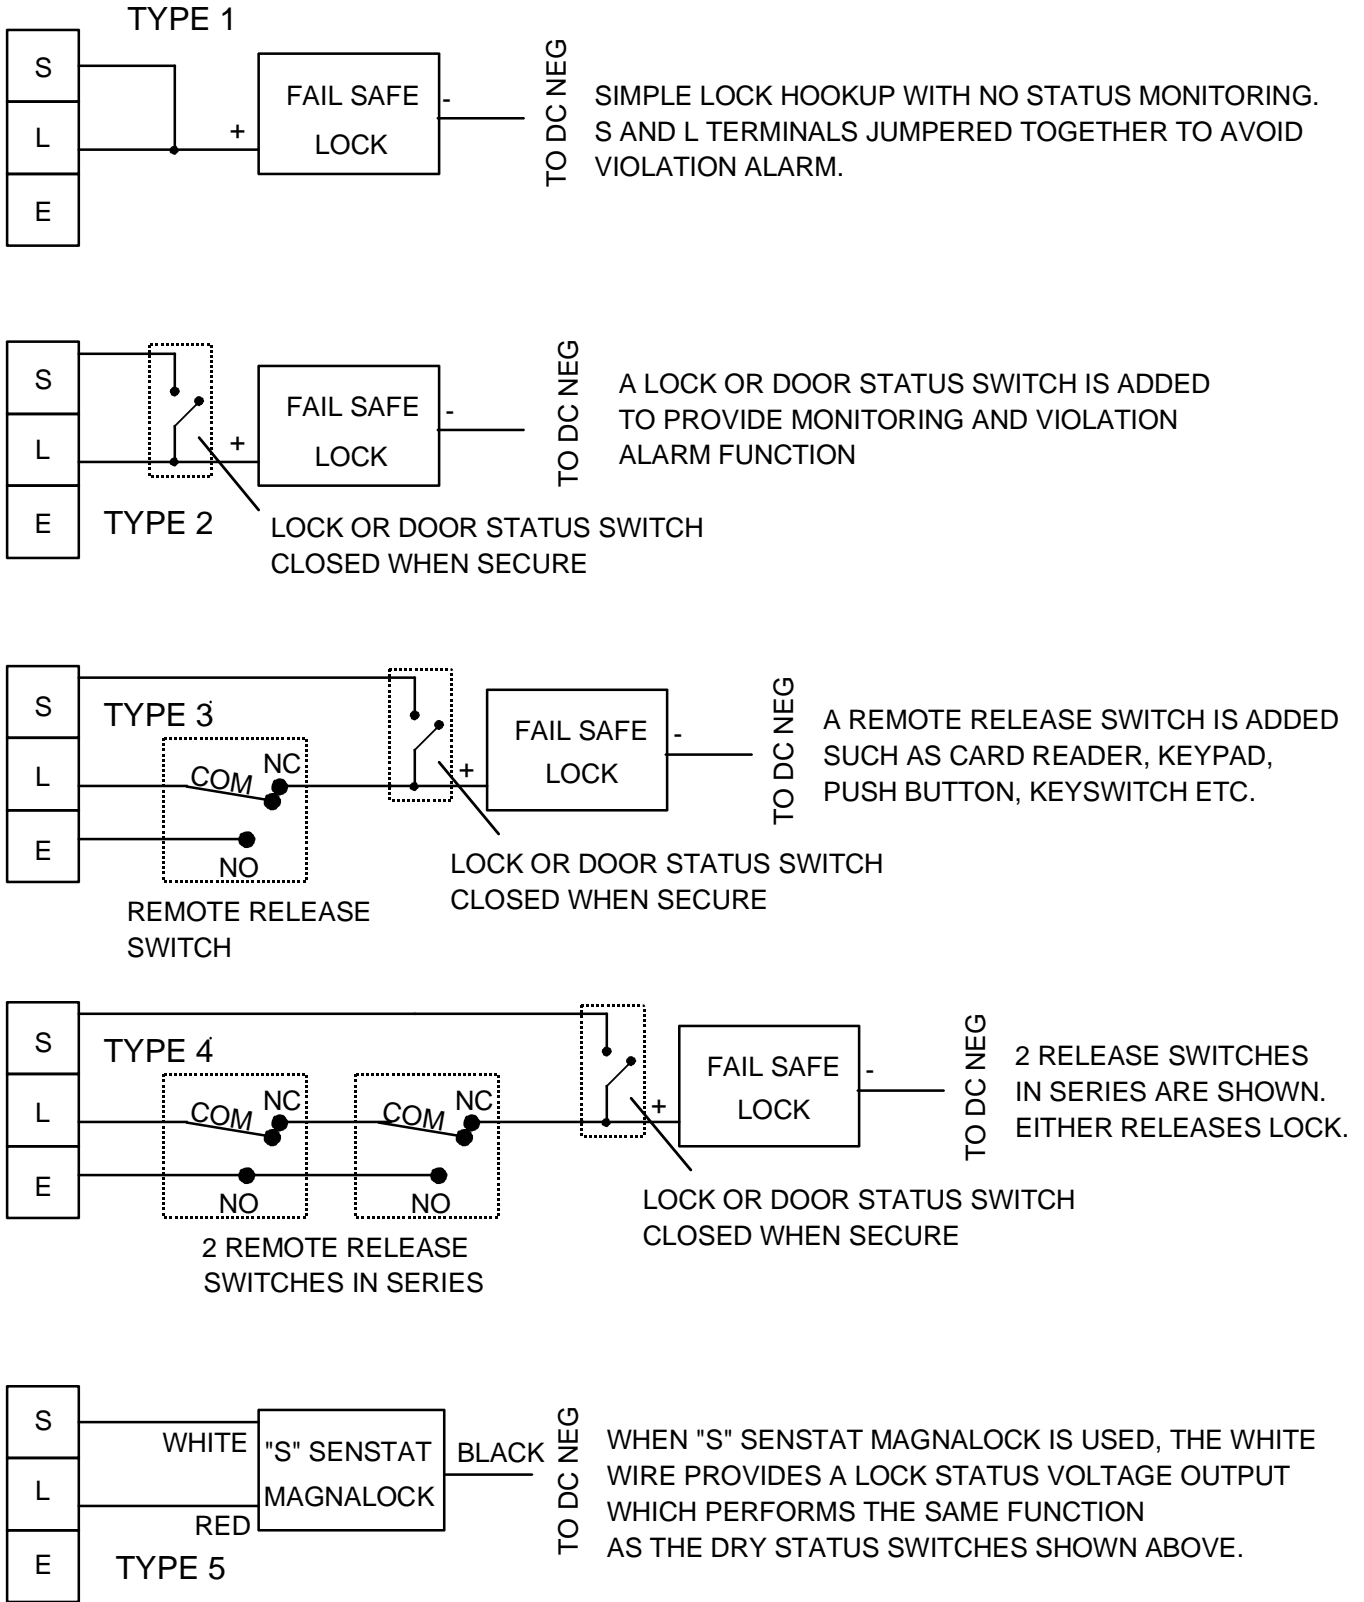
TYPE 1

S
L
E

+
FAIL SAFE LOCK
-
TO DC NEG

SIMPLE LOCK HOOKUP WITH NO STATUS MONITORING. S AND L TERMINALS JUMPERED TOGETHER TO AVOID VIOLATION ALARM.

S
L
E

+
FAIL SAFE LOCK
-
TO DC NEG

A LOCK OR DOOR STATUS SWITCH IS ADDED TO PROVIDE MONITORING AND VIOLATION ALARM FUNCTION

TYPE 2

LOCK OR DOOR STATUS SWITCH CLOSED WHEN SECURE

S
L
E

TYPE 3

COM
NC
NO

REMOTE RELEASE SWITCH

+
FAIL SAFE LOCK
-
TO DC NEG

A REMOTE RELEASE SWITCH IS ADDED SUCH AS CARD READER, KEYPAD, PUSH BUTTON, KEYSWITCH ETC.

LOCK OR DOOR STATUS SWITCH CLOSED WHEN SECURE

S
L
E

TYPE 4

COM
NC
NO

COM
NC
NO

2 REMOTE RELEASE SWITCHES IN SERIES

+
FAIL SAFE LOCK
-
TO DC NEG

2 RELEASE SWITCHES IN SERIES ARE SHOWN. EITHER RELEASES LOCK.

LOCK OR DOOR STATUS SWITCH CLOSED WHEN SECURE

S
L
E

WHITE
RED
"S" SENSTAT MAGNALOCK
BLACK
TO DC NEG

TYPE 5

WHEN "S" SENSTAT MAGNALOCK IS USED, THE WHITE WIRE PROVIDES A LOCK STATUS VOLTAGE OUTPUT WHICH PERFORMS THE SAME FUNCTION AS THE DRY STATUS SWITCHES SHOWN ABOVE.